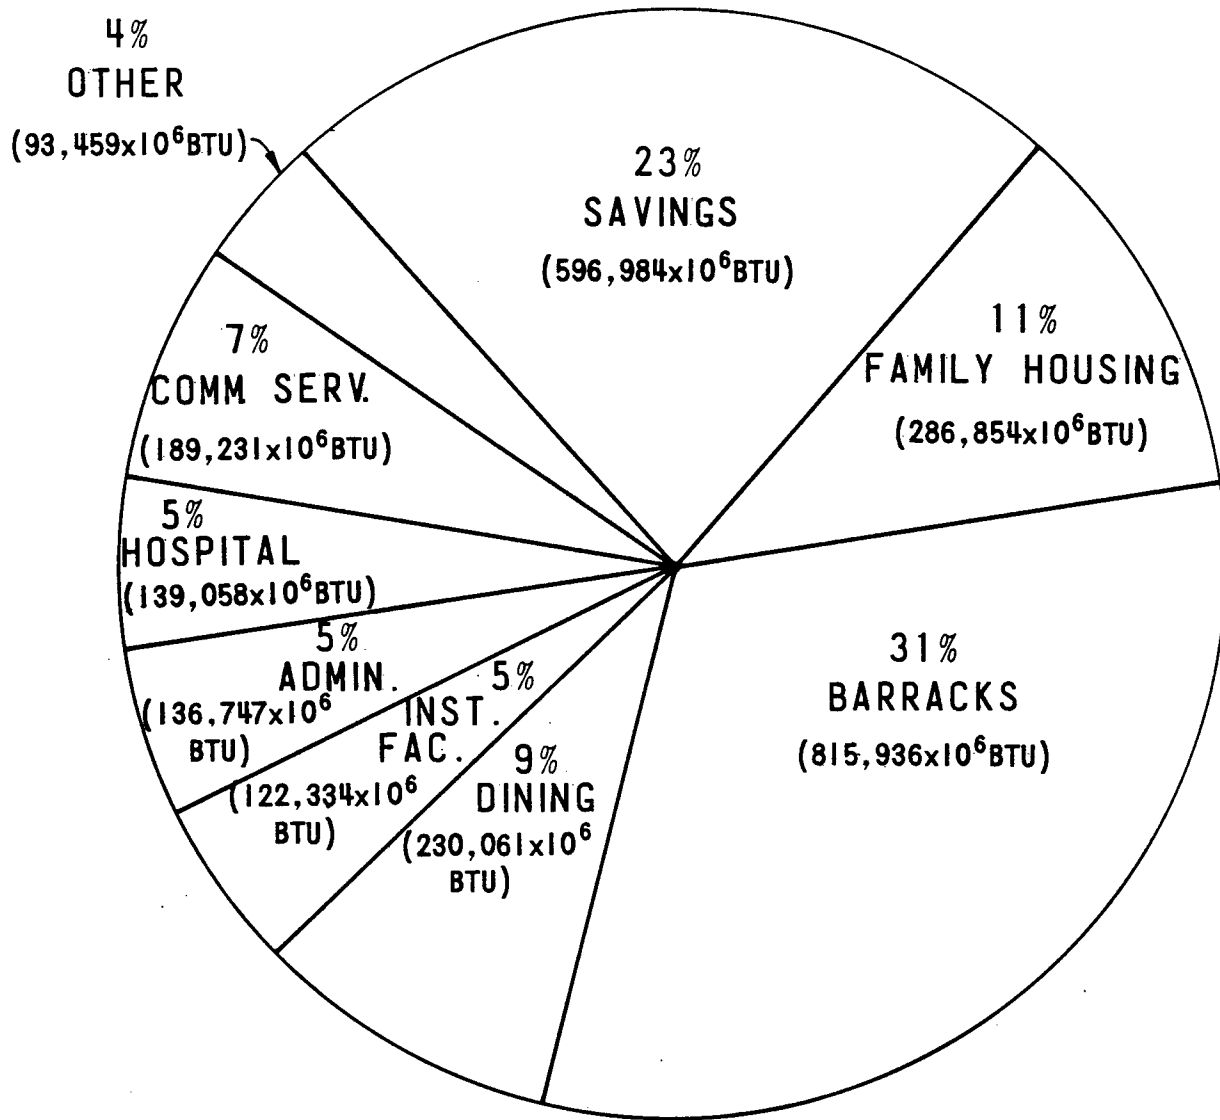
4%
OTHER
(93,459x$10^6$BTU)

23%
SAVINGS
(596,984x$10^6$BTU)

11%
FAMILY HOUSING
(286,854x$10^6$BTU)

7%
COMM SERV.
(189,231x$10^6$BTU)

5%
HOSPITAL
(139,058x$10^6$BTU)

5%
ADMIN.
(136,747x$10^6$ BTU)

5%
INST. FAC.
(122,334x$10^6$ BTU)

9%
DINING
(230,061x$10^6$ BTU)

31%
BARRACKS
(815,936x$10^6$BTU)